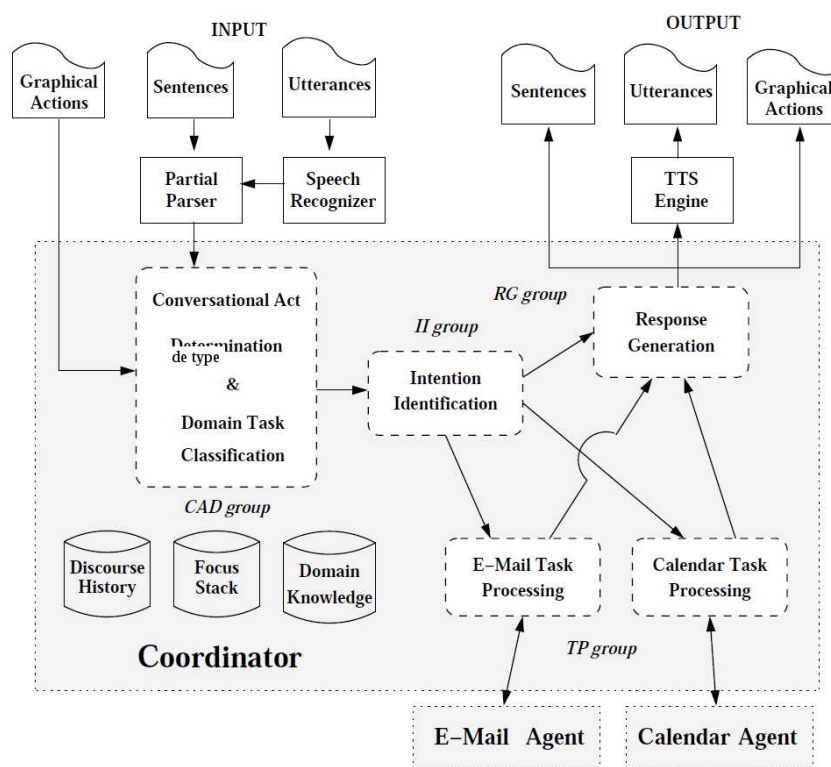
INPUT

Graphical Actions

Sentences

Utterances

Partial Parser

Speech Recognizer

OUTPUT

Sentences

Utterances

Graphical Actions

TTS Engine

RG group

Conversational Act Determination de type & Domain Task Classification

II group

Intention Identification

Response Generation

CAD group

Discourse History

Focus Stack

Domain Knowledge

E–Mail Task Processing

Calendar Task Processing

Coordinator

TP group

E–Mail Agent

Calendar Agent